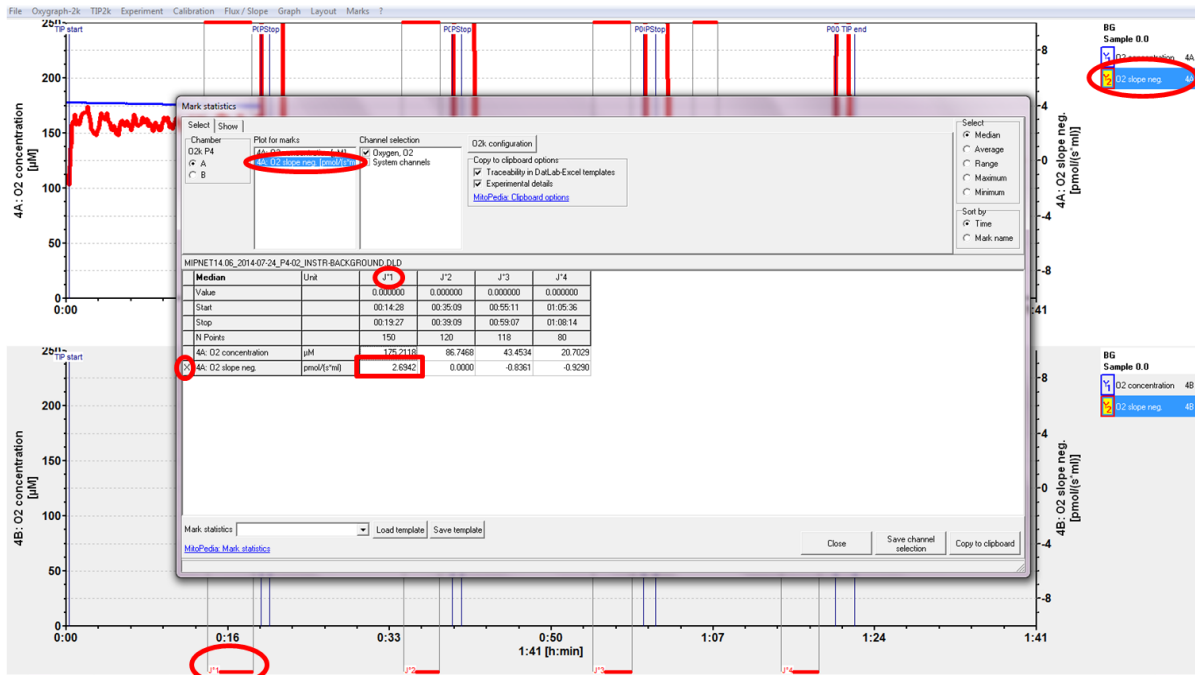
File Oxygraph-2k TIP2k Experiment Calibration Flux / Slope Graph Layout Marks ?

250
TIP start
PIPStop
PCPStop
P0IPStop
P00 TIP end
200
150
100
50
0
0:00
4A: O2 concentration [µM]
8
4
0
-4
-8
4A: O2 slope neg. [pmol/(s*ml)]
1:41

BG
Sample 0.0
O2 concentration 4A
O2 slope neg. 4A

Mark statistics
Select | Show
Chamber
O2k P4
A
B
Plot for marks
4A: O2 concentration [µM]
4A: O2 slope neg. [pmol/(s*ml)]
Channel selection
Oxygen, O2
System channels
O2k configuration
Copy to clipboard options
Traceability in DatLab-Excel templates
Experimental details
MitoPedia: Clipboard options
Select
Median
Average
Range
Maximum
Minimum
Sort by
Time
Mark name

MIPNET14.06_2014-07-24_P4-02_INSTR-BACKGROUND.DLD

| Median | Unit | J°1 | J°2 | J°3 | J°4 |
|---|---|---|---|---|---|
| Value | | 0.000000 | 0.000000 | 0.000000 | 0.000000 |
| Start | | 00:14:28 | 00:35:09 | 00:55:11 | 01:05:36 |
| Stop | | 00:19:27 | 00:39:09 | 00:59:07 | 01:08:14 |
| N Points | | 150 | 120 | 118 | 80 |
| 4A: O2 concentration | µM | 175.2118 | 86.7468 | 43.4534 | 20.7029 |
| 4A: O2 slope neg. | pmol/(s*ml) | 2.6942 | 0.0000 | -0.8361 | -0.9290 |

Mark statistics
Load template
Save template
MitoPedia: Mark statistics
Close
Save channel selection
Copy to clipboard

250
TIP start
200
150
100
50
0
4B: O2 concentration [µM]
8
4
0
-4
-8
4B: O2 slope neg. [pmol/(s*ml)]
BG
Sample 0.0
O2 concentration 4B
O2 slope neg. 4B
0:00
0:16
0:33
0:50
1:07
1:24
1:41
1:41 [h:min]
J°1
J°2
J°3
J°4